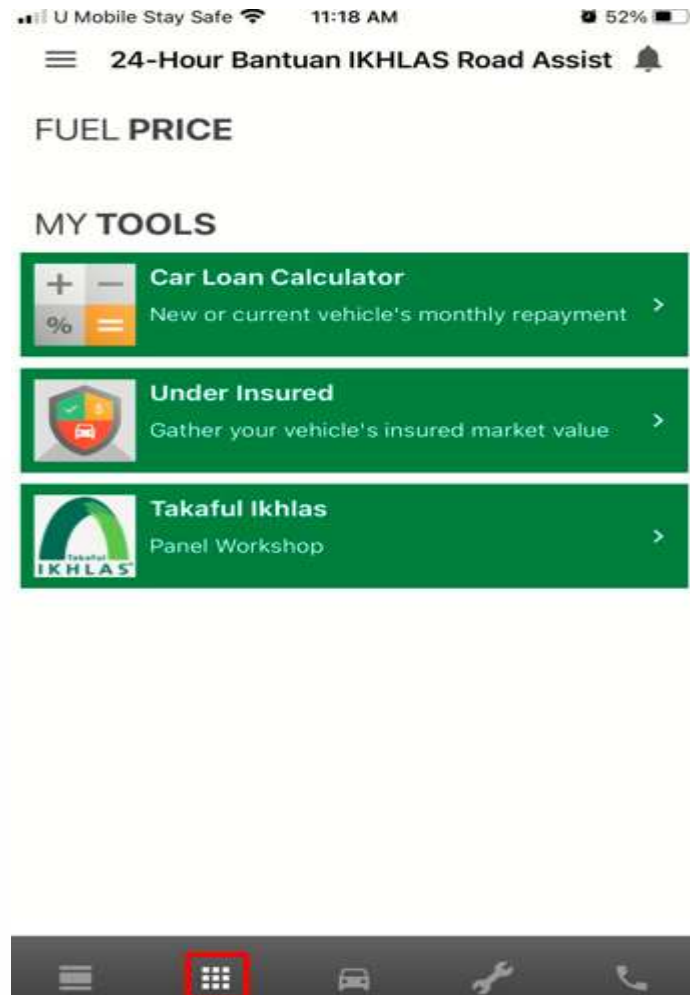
U Mobile Stay Safe 11:18 AM 52%

24-Hour Bantuan IKHLAS Road Assist

FUEL PRICE

MY TOOLS

+ − % =

Car Loan Calculator
New or current vehicle's monthly repayment

$

Under Insured
Gather your vehicle's insured market value

Takaful IKHLAS

Takaful Ikhlas
Panel Workshop